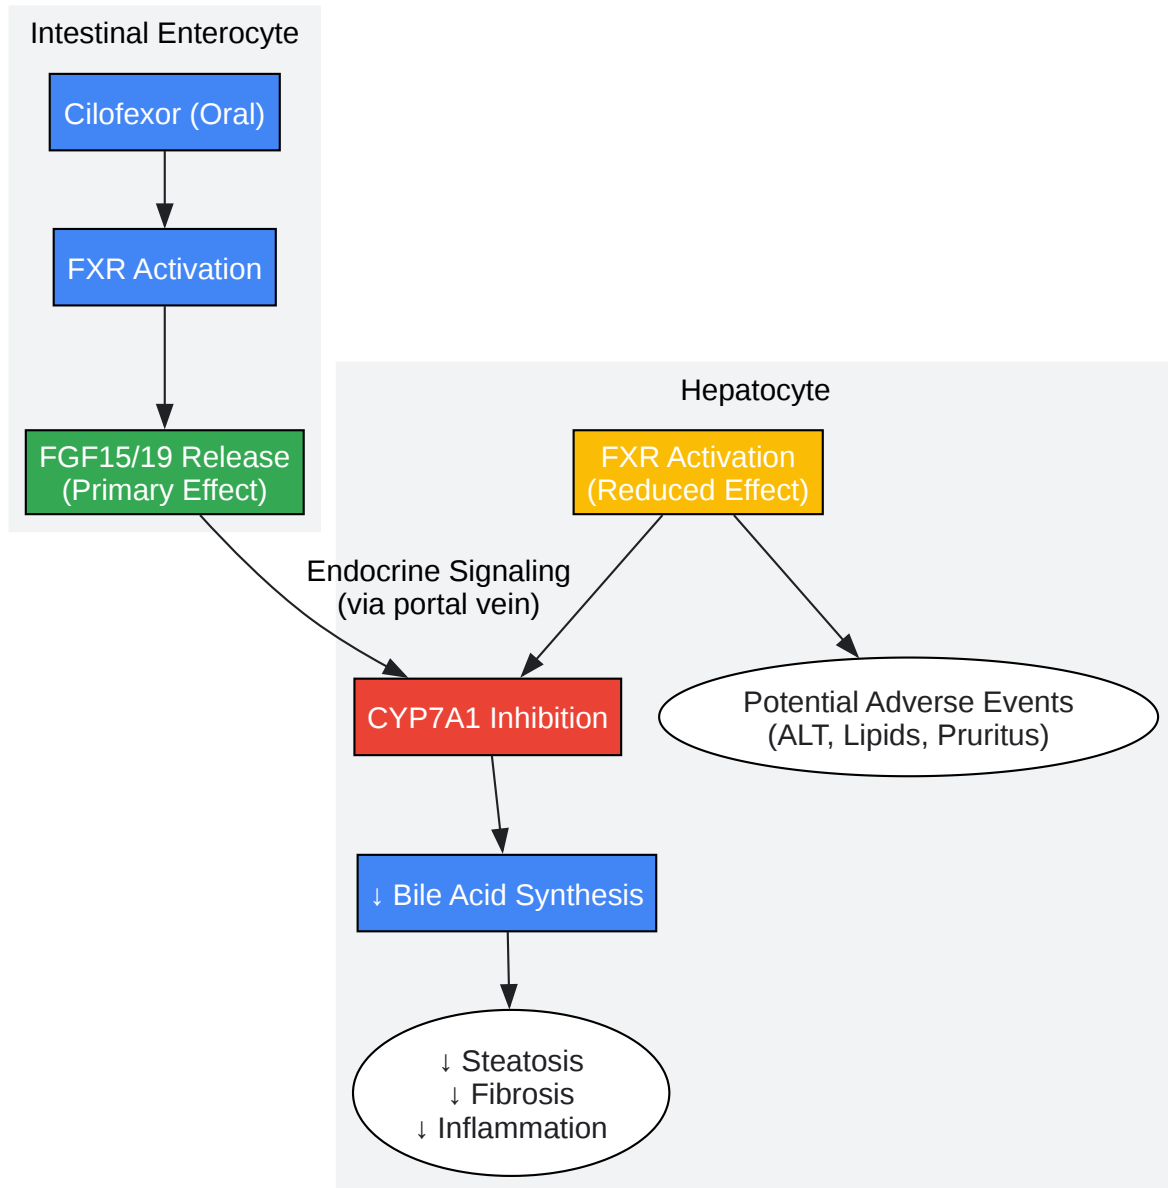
Intestinal Enterocyte

Cilofexor (Oral)

FXR Activation

FGF15/19 Release
(Primary Effect)

Hepatocyte

FXR Activation
(Reduced Effect)

Endocrine Signaling
(via portal vein)

CYP7A1 Inhibition

Potential Adverse Events
(ALT, Lipids, Pruritus)

↓ Bile Acid Synthesis

↓ Steatosis
↓ Fibrosis
↓ Inflammation